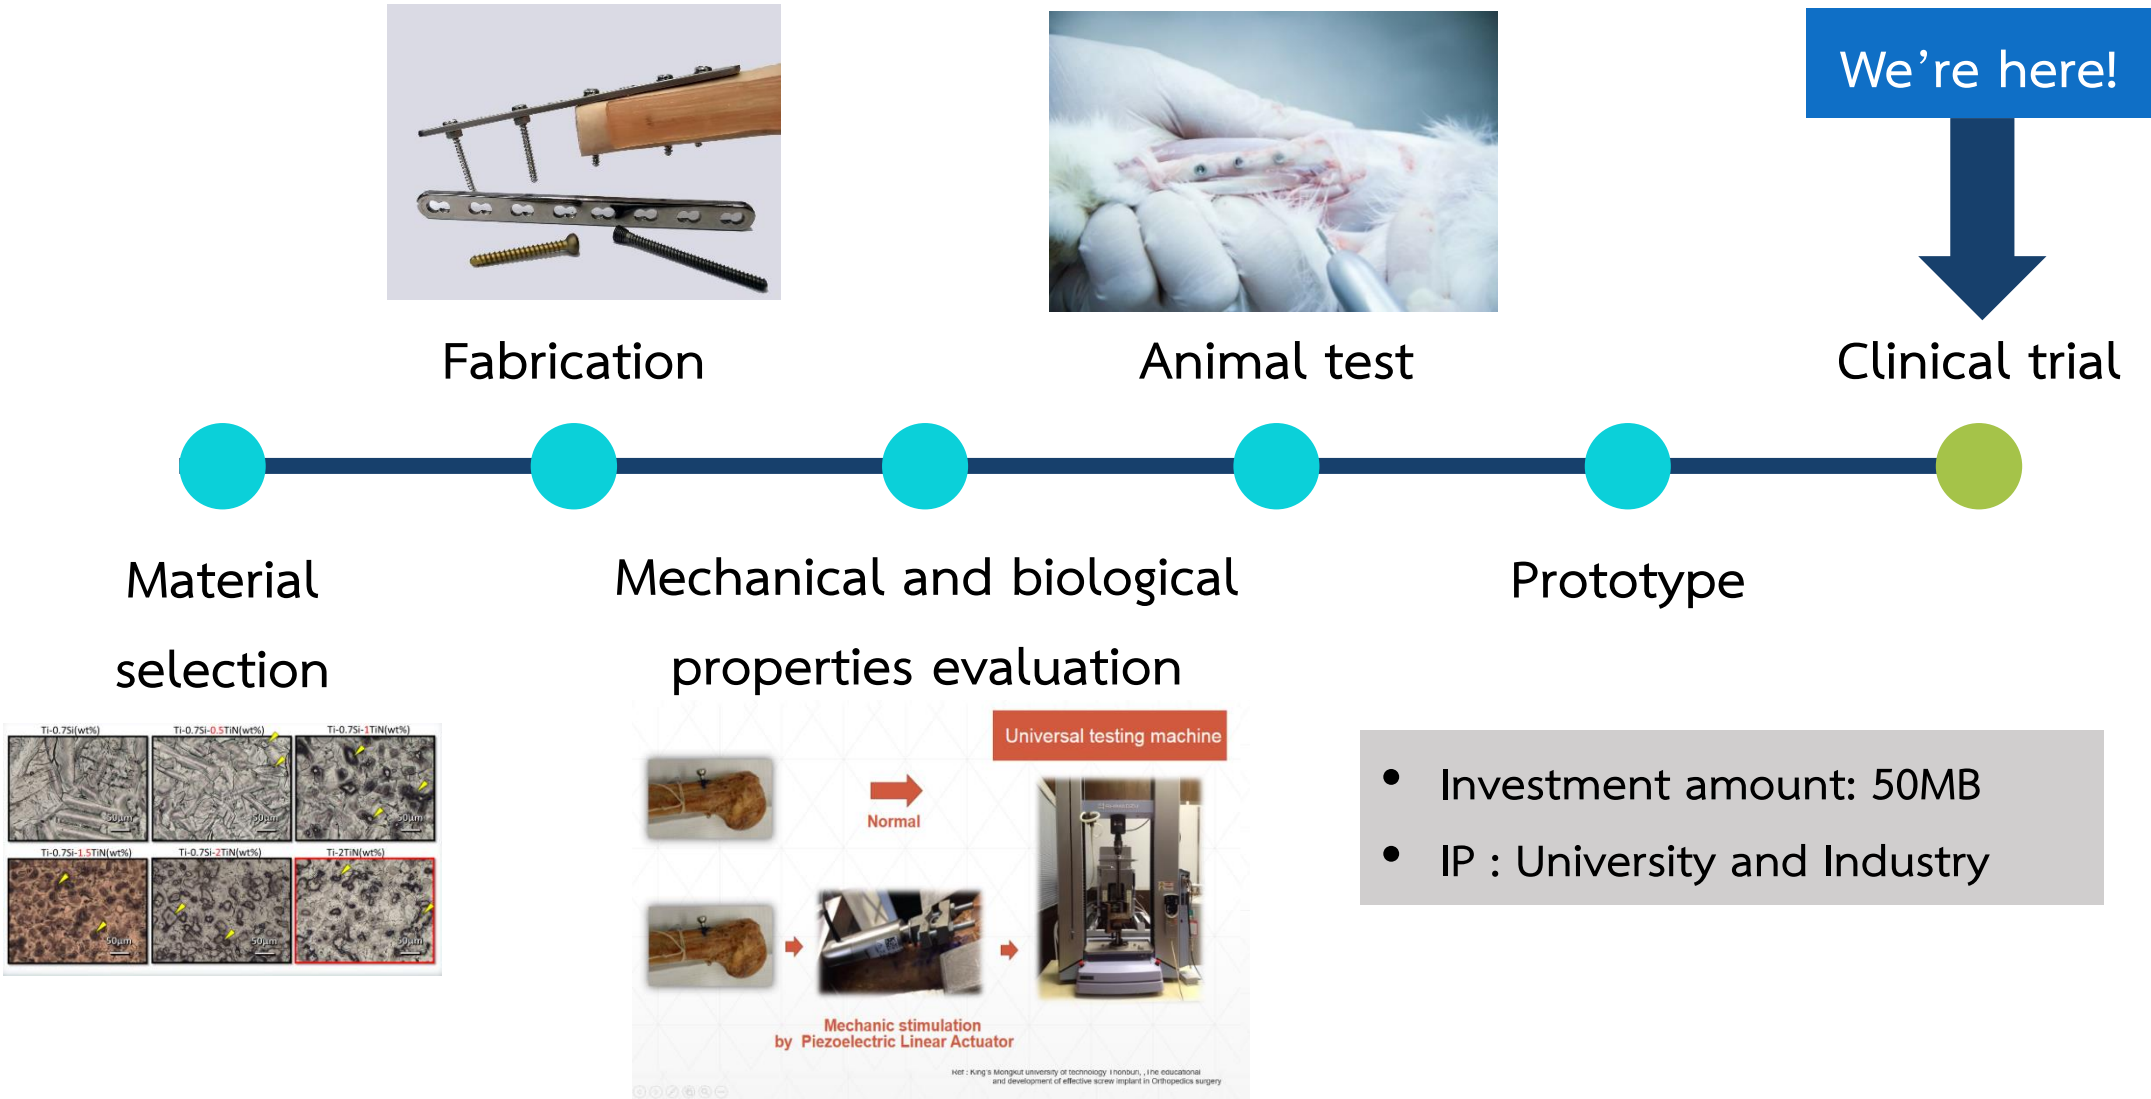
We’re here!

Fabrication

Animal test

Clinical trial

Material selection

Mechanical and biological properties evaluation

Prototype

| Ti-0.75i(wt%) | Ti-0.75i-0.5TiN(wt%) | Ti-0.75i-1TiN(wt%) |
|---|---|---|
| 50μm | 50μm | 50μm |
| Ti-0.75i-1.5TiN(wt%) | Ti-0.75i-2TiN(wt%) | Ti-2TiN(wt%) |
| 50μm | 50μm | 50μm |

Universal testing machine

Normal

Mechanic stimulation by Piezoelectric Linear Actuator

Ref : King's Mongkut university of technology Thonburi, , The educational and development of effective screw implant in Orthopedics surgery

• Investment amount: 50MB
• IP : University and Industry